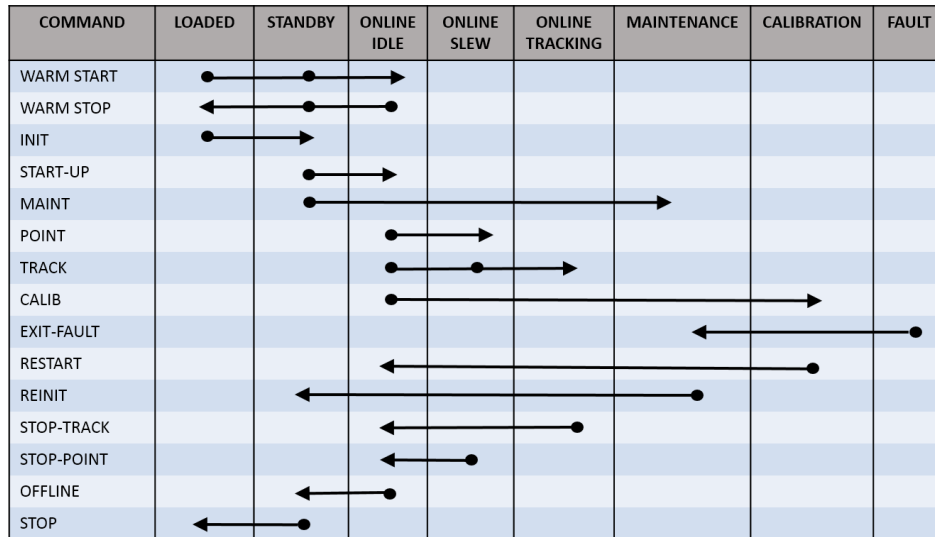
| COMMAND | LOADED | STANDBY | ONLINE IDLE | ONLINE SLEW | ONLINE TRACKING | MAINTENANCE | CALIBRATION | FAULT |
|---|---|---|---|---|---|---|---|---|
| WARM START | | | | | | | | |
| WARM STOP | | | | | | | | |
| INIT | | | | | | | | |
| START-UP | | | | | | | | |
| MAINT | | | | | | | | |
| POINT | | | | | | | | |
| TRACK | | | | | | | | |
| CALIB | | | | | | | | |
| EXIT-FAULT | | | | | | | | |
| RESTART | | | | | | | | |
| REINIT | | | | | | | | |
| STOP-TRACK | | | | | | | | |
| STOP-POINT | | | | | | | | |
| OFFLINE | | | | | | | | |
| STOP | | | | | | | | |